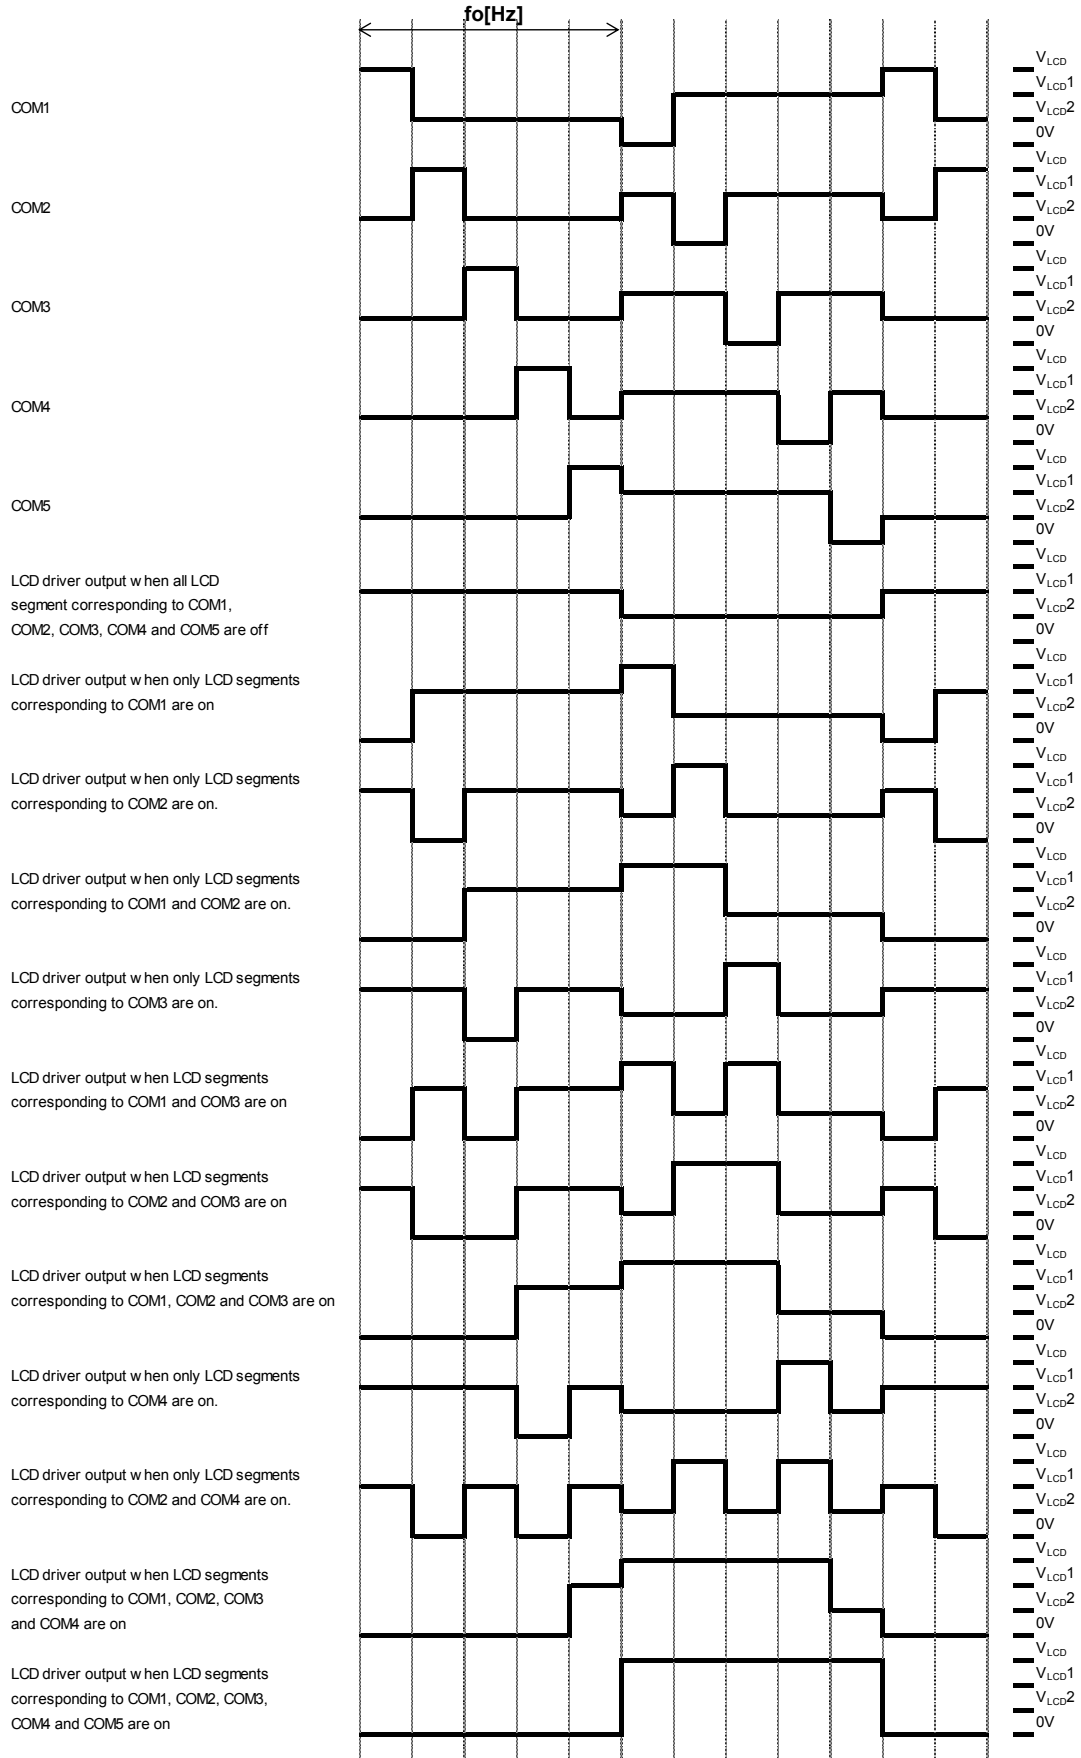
fo[Hz]

COM1
$V_{LCD}$
$V_{LCD}1$
$V_{LCD}2$
0V

COM2
$V_{LCD}$
$V_{LCD}1$
$V_{LCD}2$
0V

COM3
$V_{LCD}$
$V_{LCD}1$
$V_{LCD}2$
0V

COM4
$V_{LCD}$
$V_{LCD}1$
$V_{LCD}2$
0V

COM5
$V_{LCD}$
$V_{LCD}1$
$V_{LCD}2$
0V

LCD driver output w hen all LCD segment corresponding to COM1, COM2, COM3, COM4 and COM5 are off
$V_{LCD}$
$V_{LCD}1$
$V_{LCD}2$
0V

LCD driver output w hen only LCD segments corresponding to COM1 are on
$V_{LCD}$
$V_{LCD}1$
$V_{LCD}2$
0V

LCD driver output w hen only LCD segments corresponding to COM2 are on.
$V_{LCD}$
$V_{LCD}1$
$V_{LCD}2$
0V

LCD driver output w hen only LCD segments corresponding to COM1 and COM2 are on.
$V_{LCD}$
$V_{LCD}1$
$V_{LCD}2$
0V

LCD driver output w hen only LCD segments corresponding to COM3 are on.
$V_{LCD}$
$V_{LCD}1$
$V_{LCD}2$
0V

LCD driver output w hen LCD segments corresponding to COM1 and COM3 are on
$V_{LCD}$
$V_{LCD}1$
$V_{LCD}2$
0V

LCD driver output w hen LCD segments corresponding to COM2 and COM3 are on
$V_{LCD}$
$V_{LCD}1$
$V_{LCD}2$
0V

LCD driver output w hen LCD segments corresponding to COM1, COM2 and COM3 are on
$V_{LCD}$
$V_{LCD}1$
$V_{LCD}2$
0V

LCD driver output w hen only LCD segments corresponding to COM4 are on.
$V_{LCD}$
$V_{LCD}1$
$V_{LCD}2$
0V

LCD driver output w hen only LCD segments corresponding to COM2 and COM4 are on.
$V_{LCD}$
$V_{LCD}1$
$V_{LCD}2$
0V

LCD driver output w hen LCD segments corresponding to COM1, COM2, COM3 and COM4 are on
$V_{LCD}$
$V_{LCD}1$
$V_{LCD}2$
0V

LCD driver output w hen LCD segments corresponding to COM1, COM2, COM3, COM4 and COM5 are on
$V_{LCD}$
$V_{LCD}1$
$V_{LCD}2$
0V